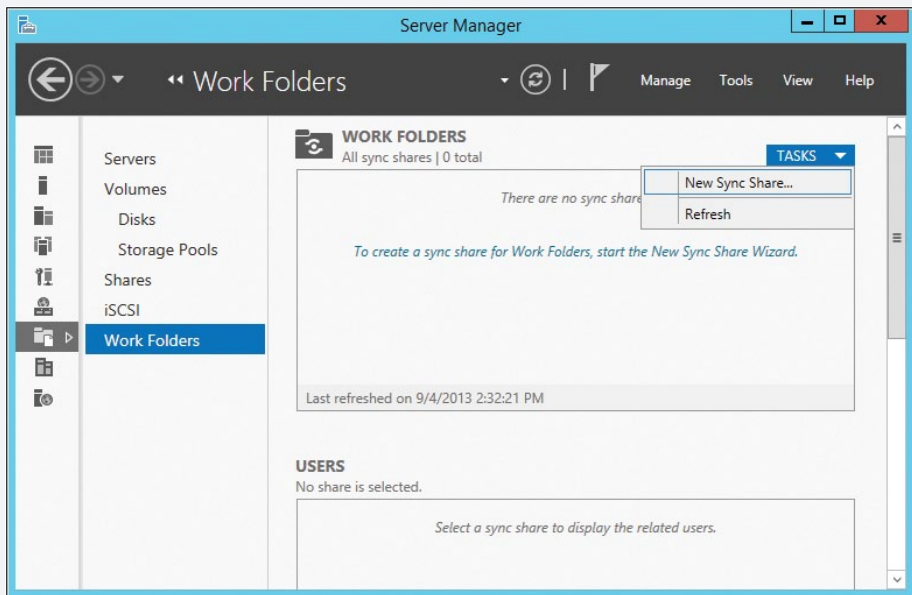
Server Manager

« Work Folders

Manage Tools View Help

Servers
Volumes
Disks
Storage Pools
Shares
iSCSI
Work Folders

WORK FOLDERS
All sync shares | 0 total

TASKS

New Sync Share...
Refresh

There are no sync share

To create a sync share for Work Folders, start the New Sync Share Wizard.

Last refreshed on 9/4/2013 2:32:21 PM

USERS
No share is selected.

Select a sync share to display the related users.